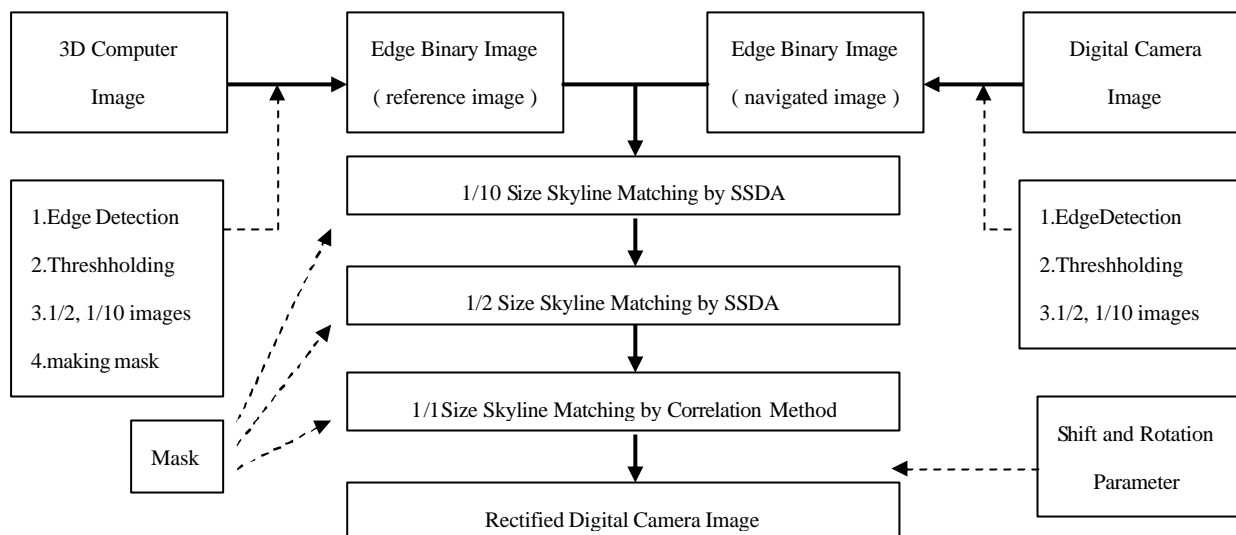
3D Computer Image

Edge Binary Image ( reference image )

Edge Binary Image ( navigated image )

Digital Camera Image

1.Edge Detection
2.Threshholding
3.1/2, 1/10 images
4.making mask

1/10 Size Skyline Matching by SSDA

1.EdgeDetection
2.Threshholding
3.1/2, 1/10 images

1/2 Size Skyline Matching by SSDA

1/1Size Skyline Matching by Correlation Method

Mask

Shift and Rotation Parameter

Rectified Digital Camera Image